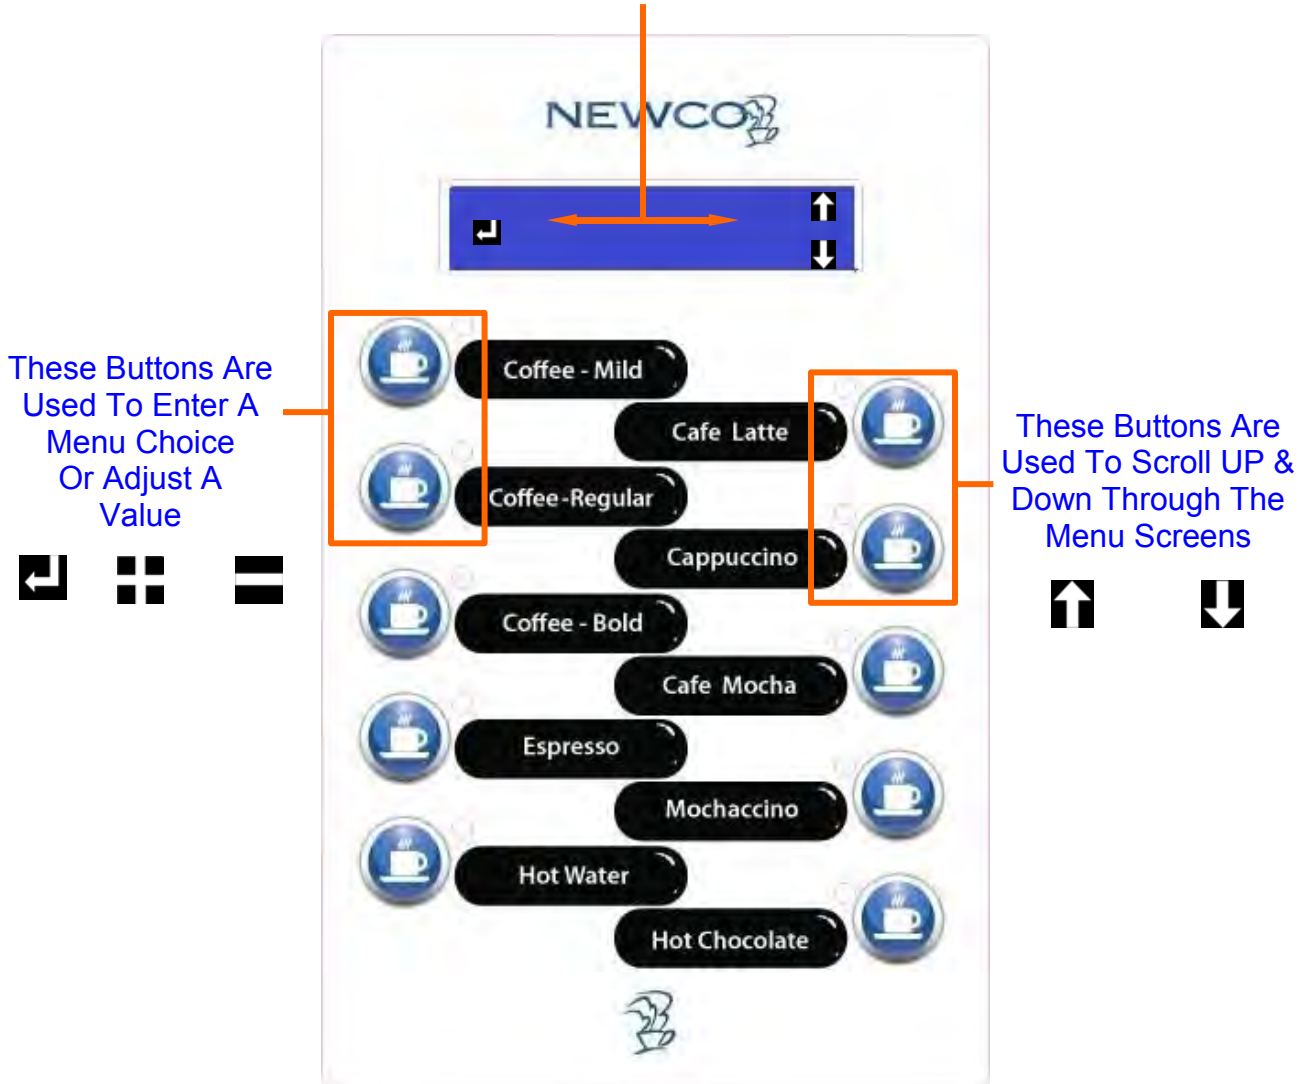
NEWCO

These Buttons Are Used To Enter A Menu Choice Or Adjust A Value

Coffee - Mild

Cafe Latte

Coffee-Regular

Cappuccino

Coffee - Bold

Cafe Mocha

Espresso

Mochaccino

Hot Water

Hot Chocolate

These Buttons Are Used To Scroll UP & Down Through The Menu Screens